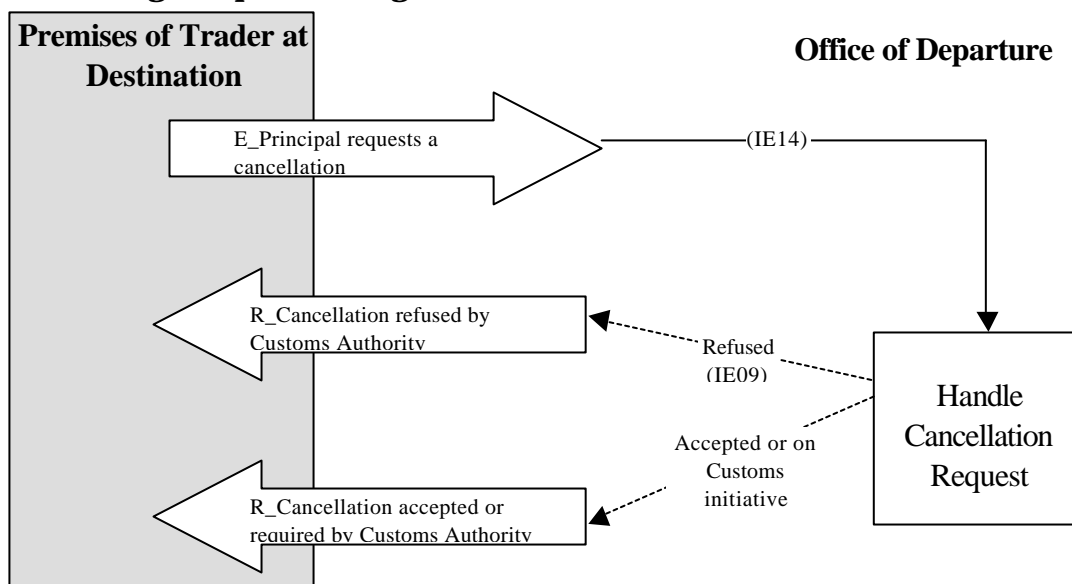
Premises of Trader at Destination

Office of Departure

E_Principal requests a cancellation

(IE14)

R_Cancellation refused by Customs Authority

Refused (IE09)

Handle Cancellation Request

Accepted or on Customs initiative

R_Cancellation accepted or required by Customs Authority